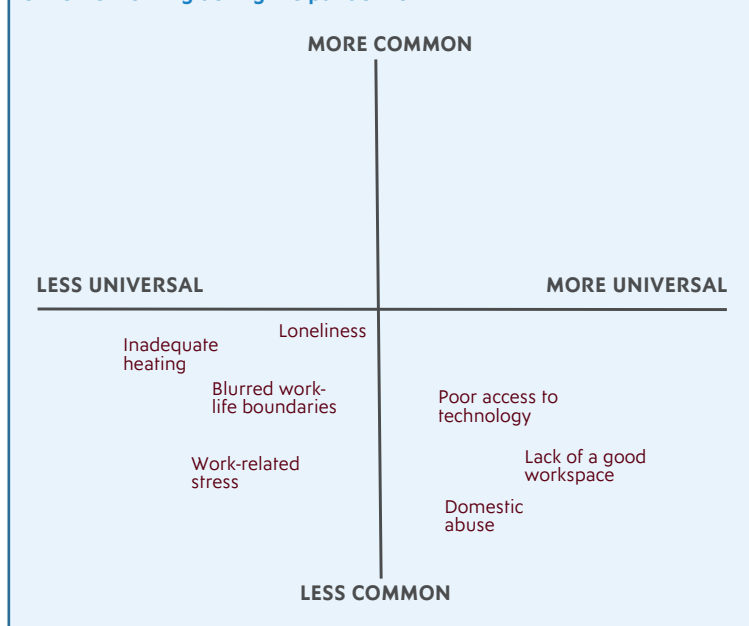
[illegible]

MORE COMMON

LESS UNIVERSAL

MORE UNIVERSAL

Loneliness

Inadequate heating

Blurred work-life boundaries

Work-related stress

Poor access to technology

Lack of a good workspace

Domestic abuse

LESS COMMON